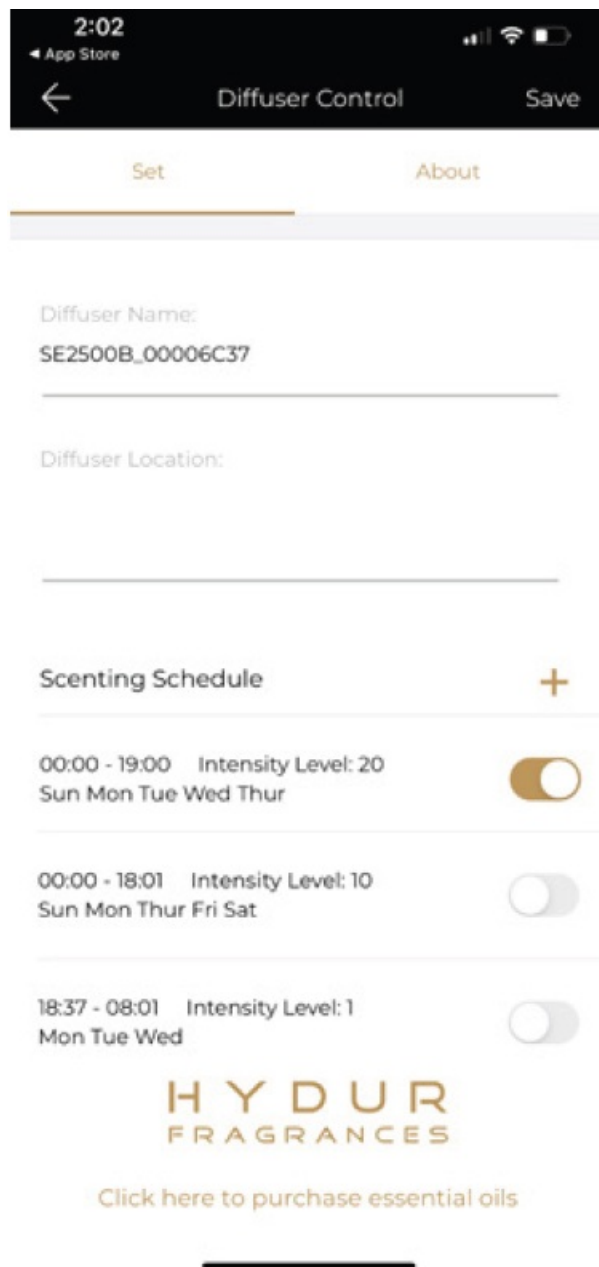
2:02
◂ App Store

Diffuser Control
Save

Set
About

Diffuser Name:
SE2500B_00006C37

Diffuser Location:

Scenting Schedule
+

00:00 - 19:00 Intensity Level: 20
Sun Mon Tue Wed Thur

00:00 - 18:01 Intensity Level: 10
Sun Mon Thur Fri Sat

18:37 - 08:01 Intensity Level: 1
Mon Tue Wed

HYDUR
FRAGRANCES

Click here to purchase essential oils